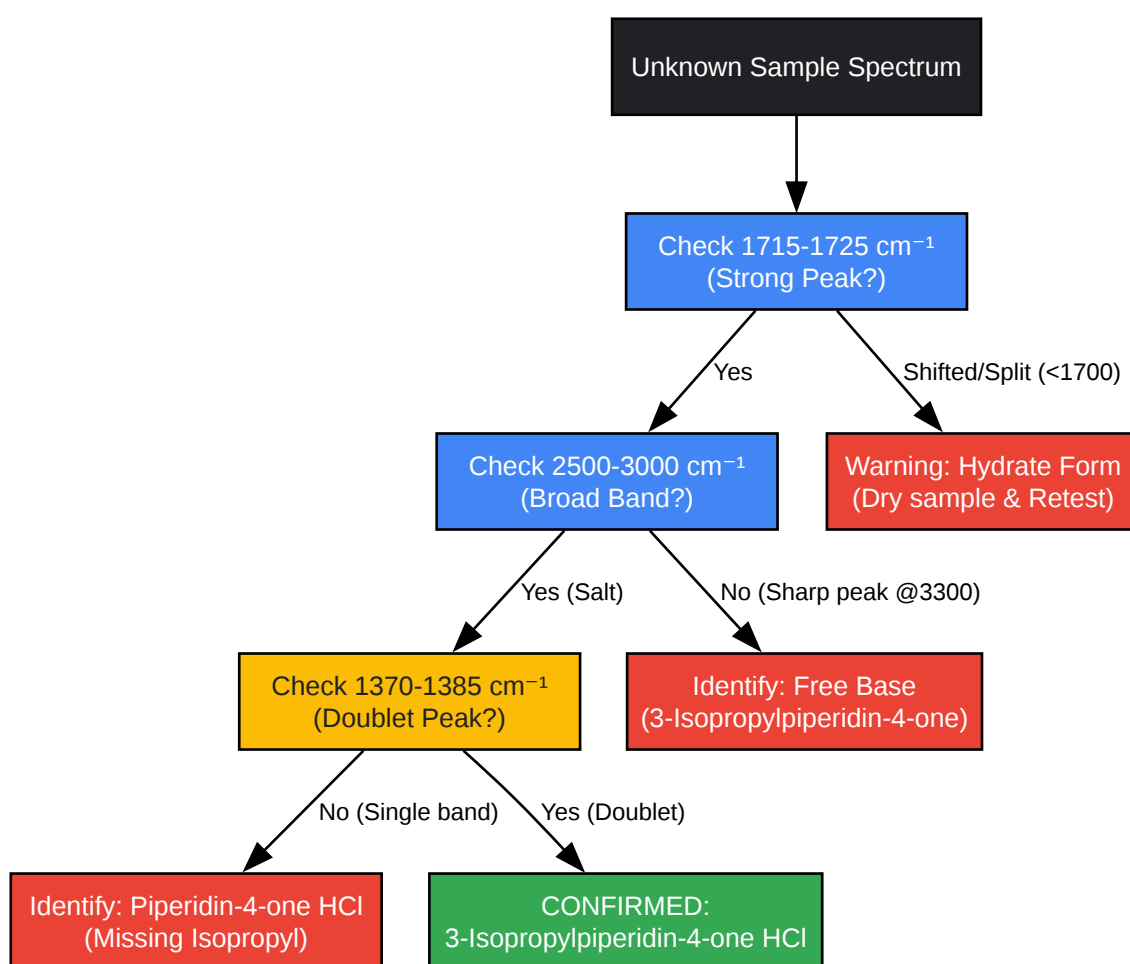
Unknown Sample Spectrum

Check 1715-1725 cm$^{-1}$
(Strong Peak?)

Yes

Shifted/Split (<1700)

Check 2500-3000 cm$^{-1}$
(Broad Band?)

Warning: Hydrate Form
(Dry sample & Retest)

Yes (Salt)

No (Sharp peak @3300)

Check 1370-1385 cm$^{-1}$
(Doublet Peak?)

Identify: Free Base
(3-Isopropylpiperidin-4-one)

No (Single band)

Yes (Doublet)

Identify: Piperidin-4-one HCl
(Missing Isopropyl)

CONFIRMED:
3-Isopropylpiperidin-4-one HCl